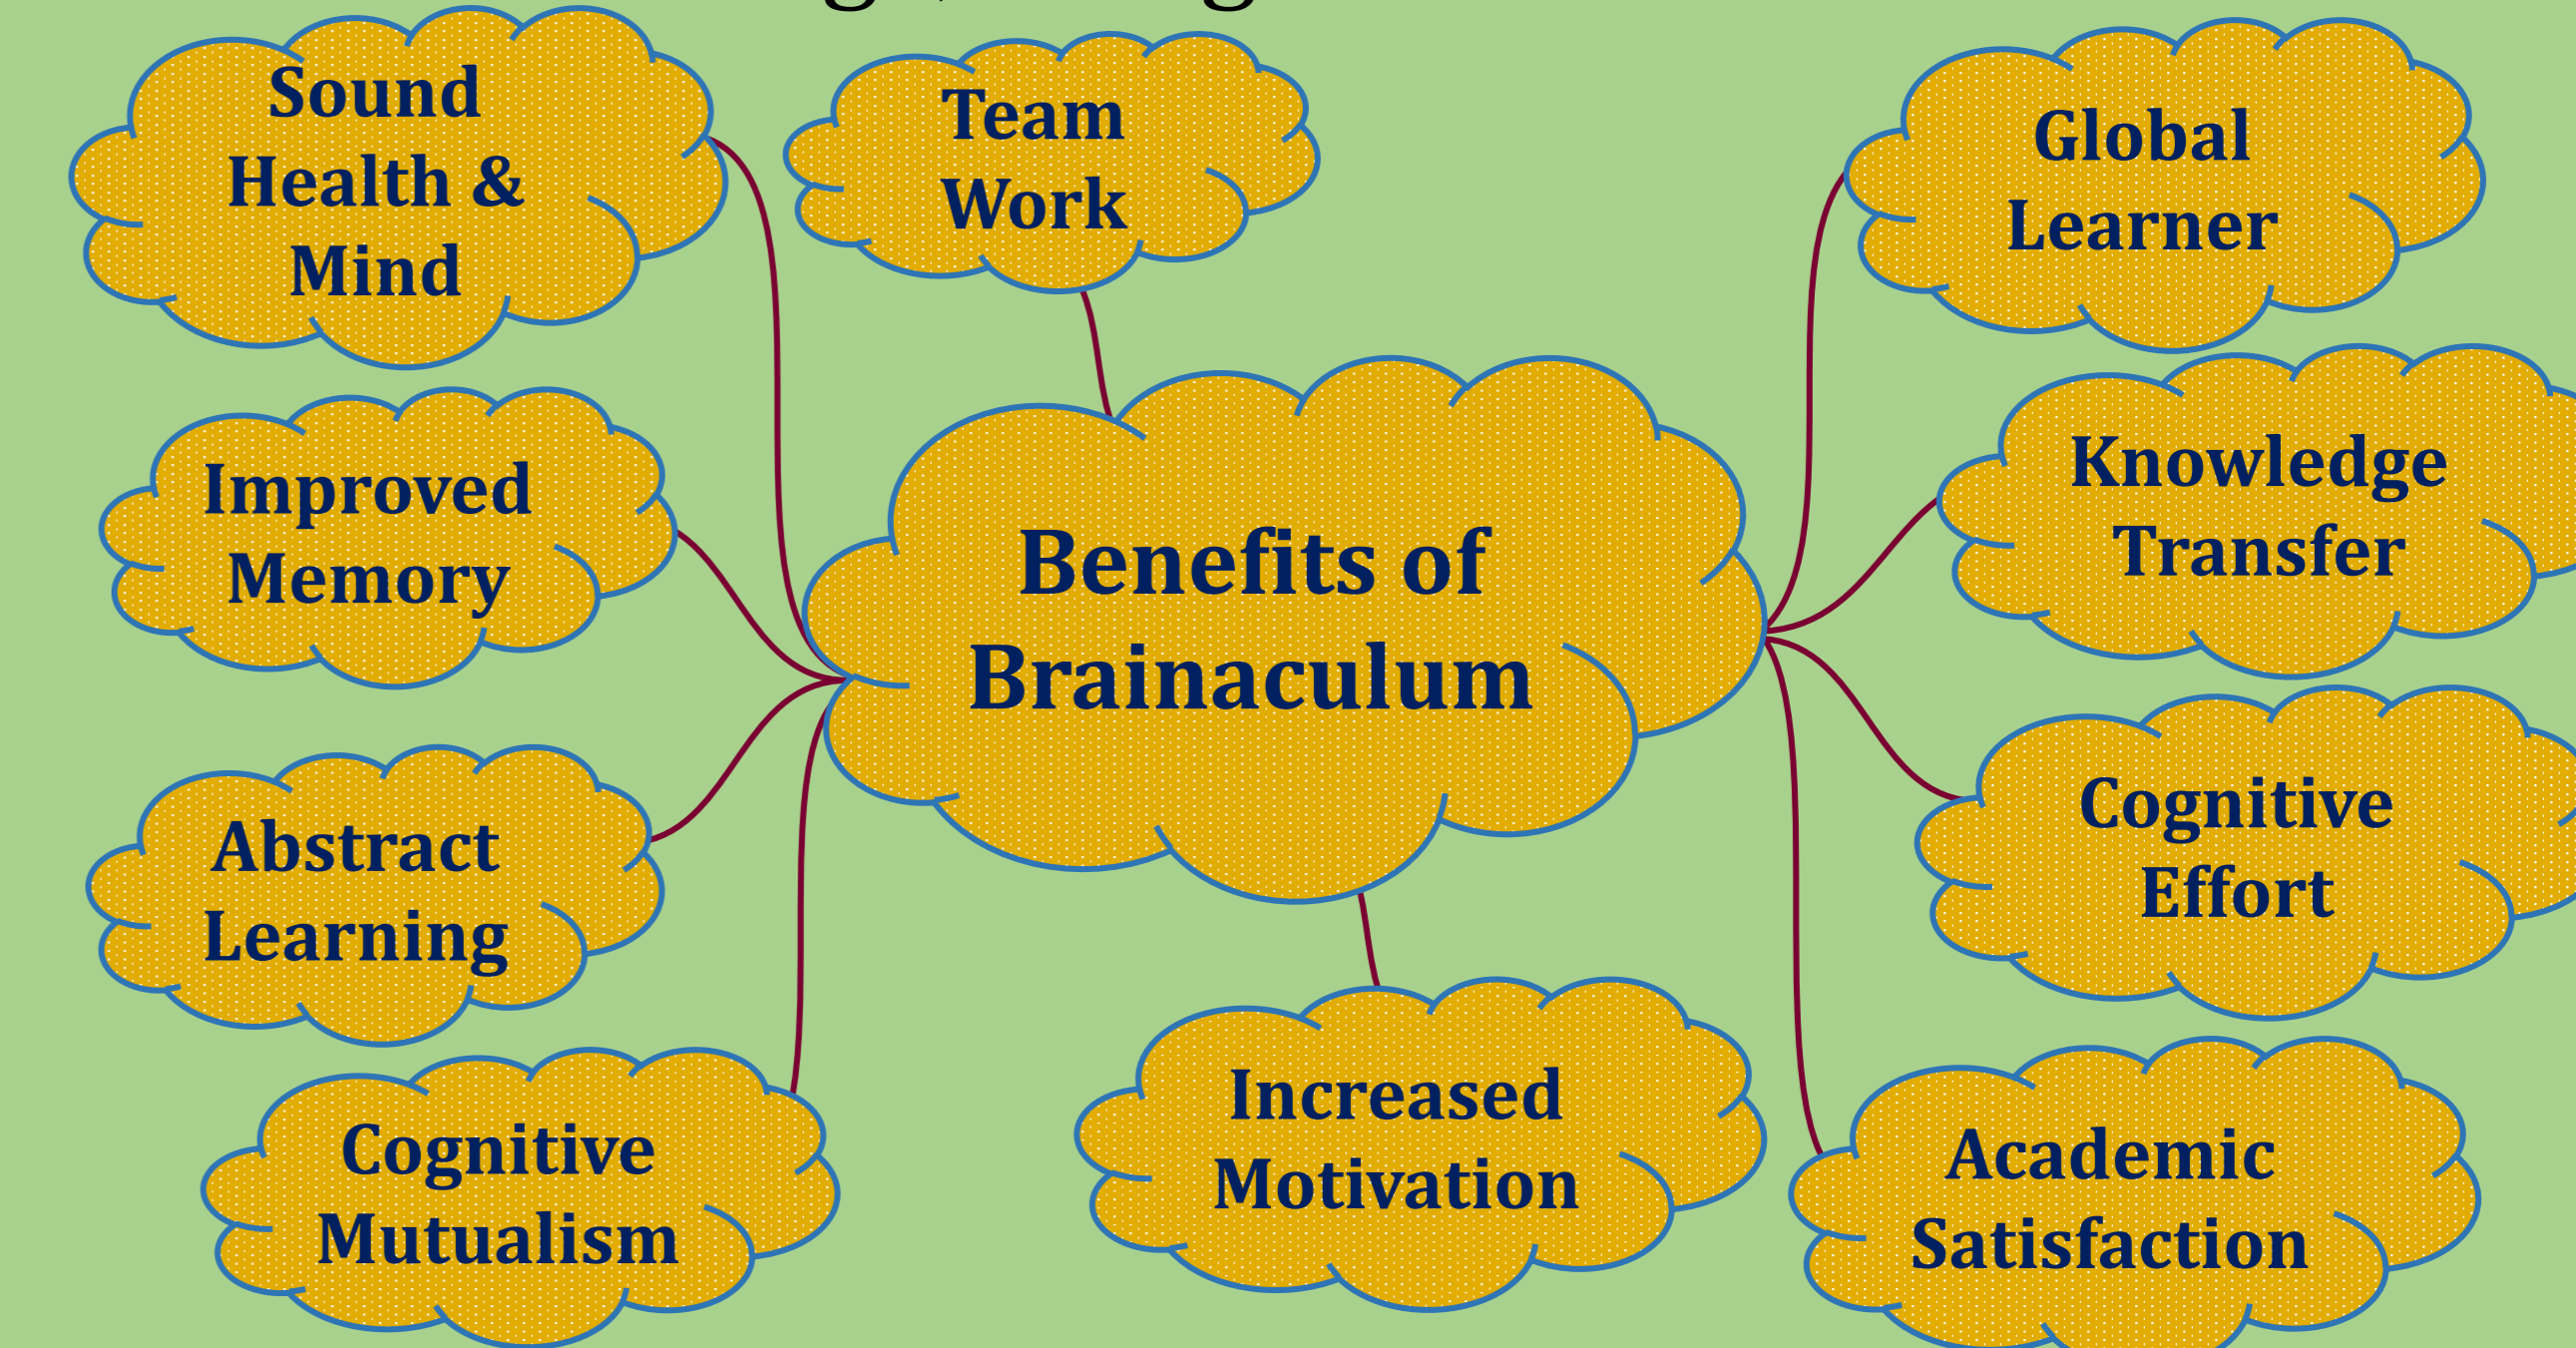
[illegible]

Benefits of Brainaculum

Sound Health & Mind

Team Work

Global Learner

Improved Memory

Knowledge Transfer

Abstract Learning

Cognitive Effort

Cognitive Mutualism

Increased Motivation

Academic Satisfaction